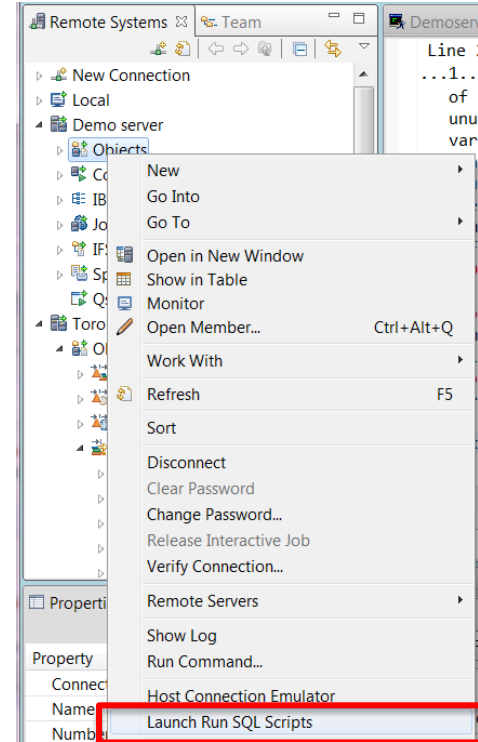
Remote Systems ☒ Team

New Connection
Local
Demo server
Objects
Co
IB
Jo
IF
Sp
Qs
Toro
Ol

Properti
Property
Connect
Name
Number

Demoserv
Line 1
...1..
of
unu
var

New
Go Into
Go To
Open in New Window
Show in Table
Monitor
Open Member... Ctrl+Alt+Q
Work With
Refresh F5
Sort
Disconnect
Clear Password
Change Password...
Release Interactive Job
Verify Connection...
Remote Servers
Show Log
Run Command...
Host Connection Emulator
Launch Run SQL Scripts